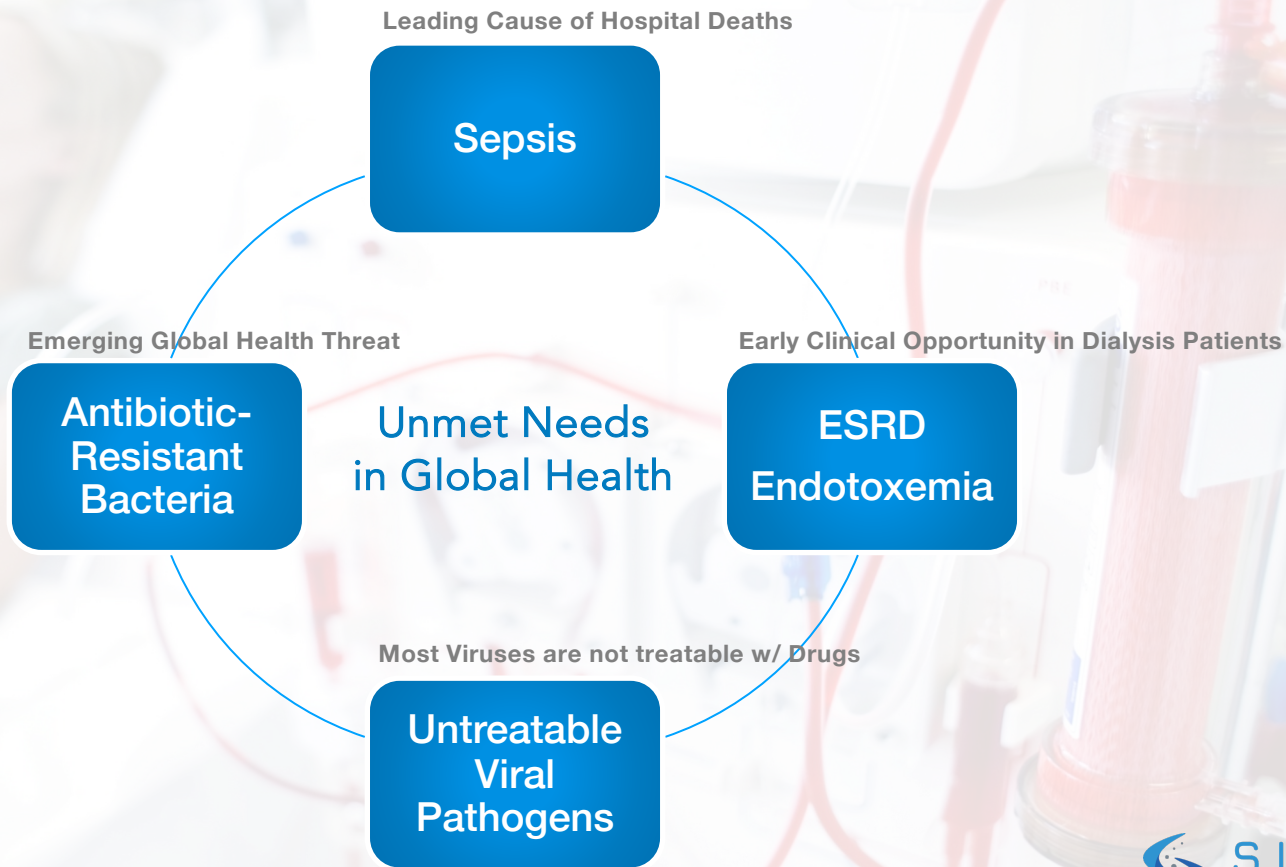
Leading Cause of Hospital Deaths

Sepsis

Emerging Global Health Threat

Antibiotic-Resistant Bacteria

Unmet Needs in Global Health

Early Clinical Opportunity in Dialysis Patients

ESRD Endotoxemia

Most Viruses are not treatable w/ Drugs

Untreatable Viral Pathogens

S I